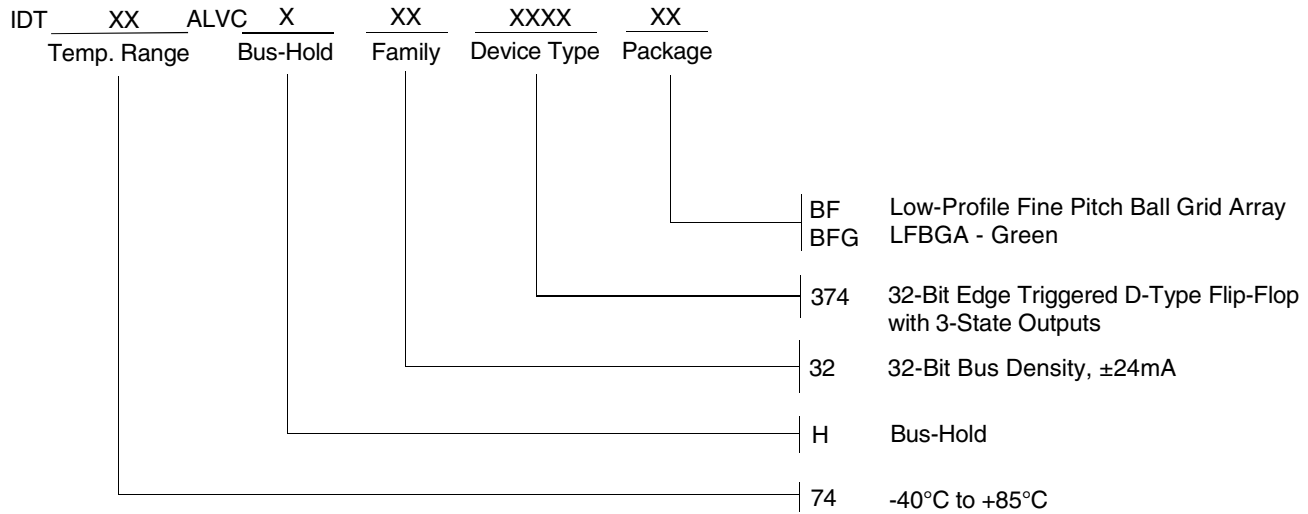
IDT XX ALVC X XX XXXX XX
Temp. Range Bus-Hold Family Device Type Package

BF Low-Profile Fine Pitch Ball Grid Array
BFG LFBGA - Green

374 32-Bit Edge Triggered D-Type Flip-Flop with 3-State Outputs

32 32-Bit Bus Density, ±24mA

H Bus-Hold

74 -40°C to +85°C